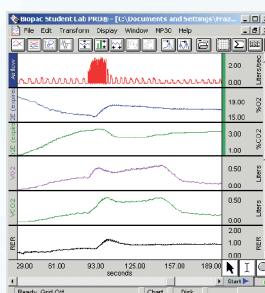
Biopac Student Lab PRO® - [C:\Documents and Settings\Fraz

File Edit Transform Display Window MP30 Help

Air Flow
2.00
Liters/sec
-2.00

O2 Expired
19.00
%O2
15.00

CO2 Expired
%CO2
1.00

VO2
0.50
Liters
0.00

VCO2
0.50
Liters
0.00

RER

29.00 61.00 93.00 125.00 157.00 189.00
seconds

Ready. Grid On! Chart Disk Start